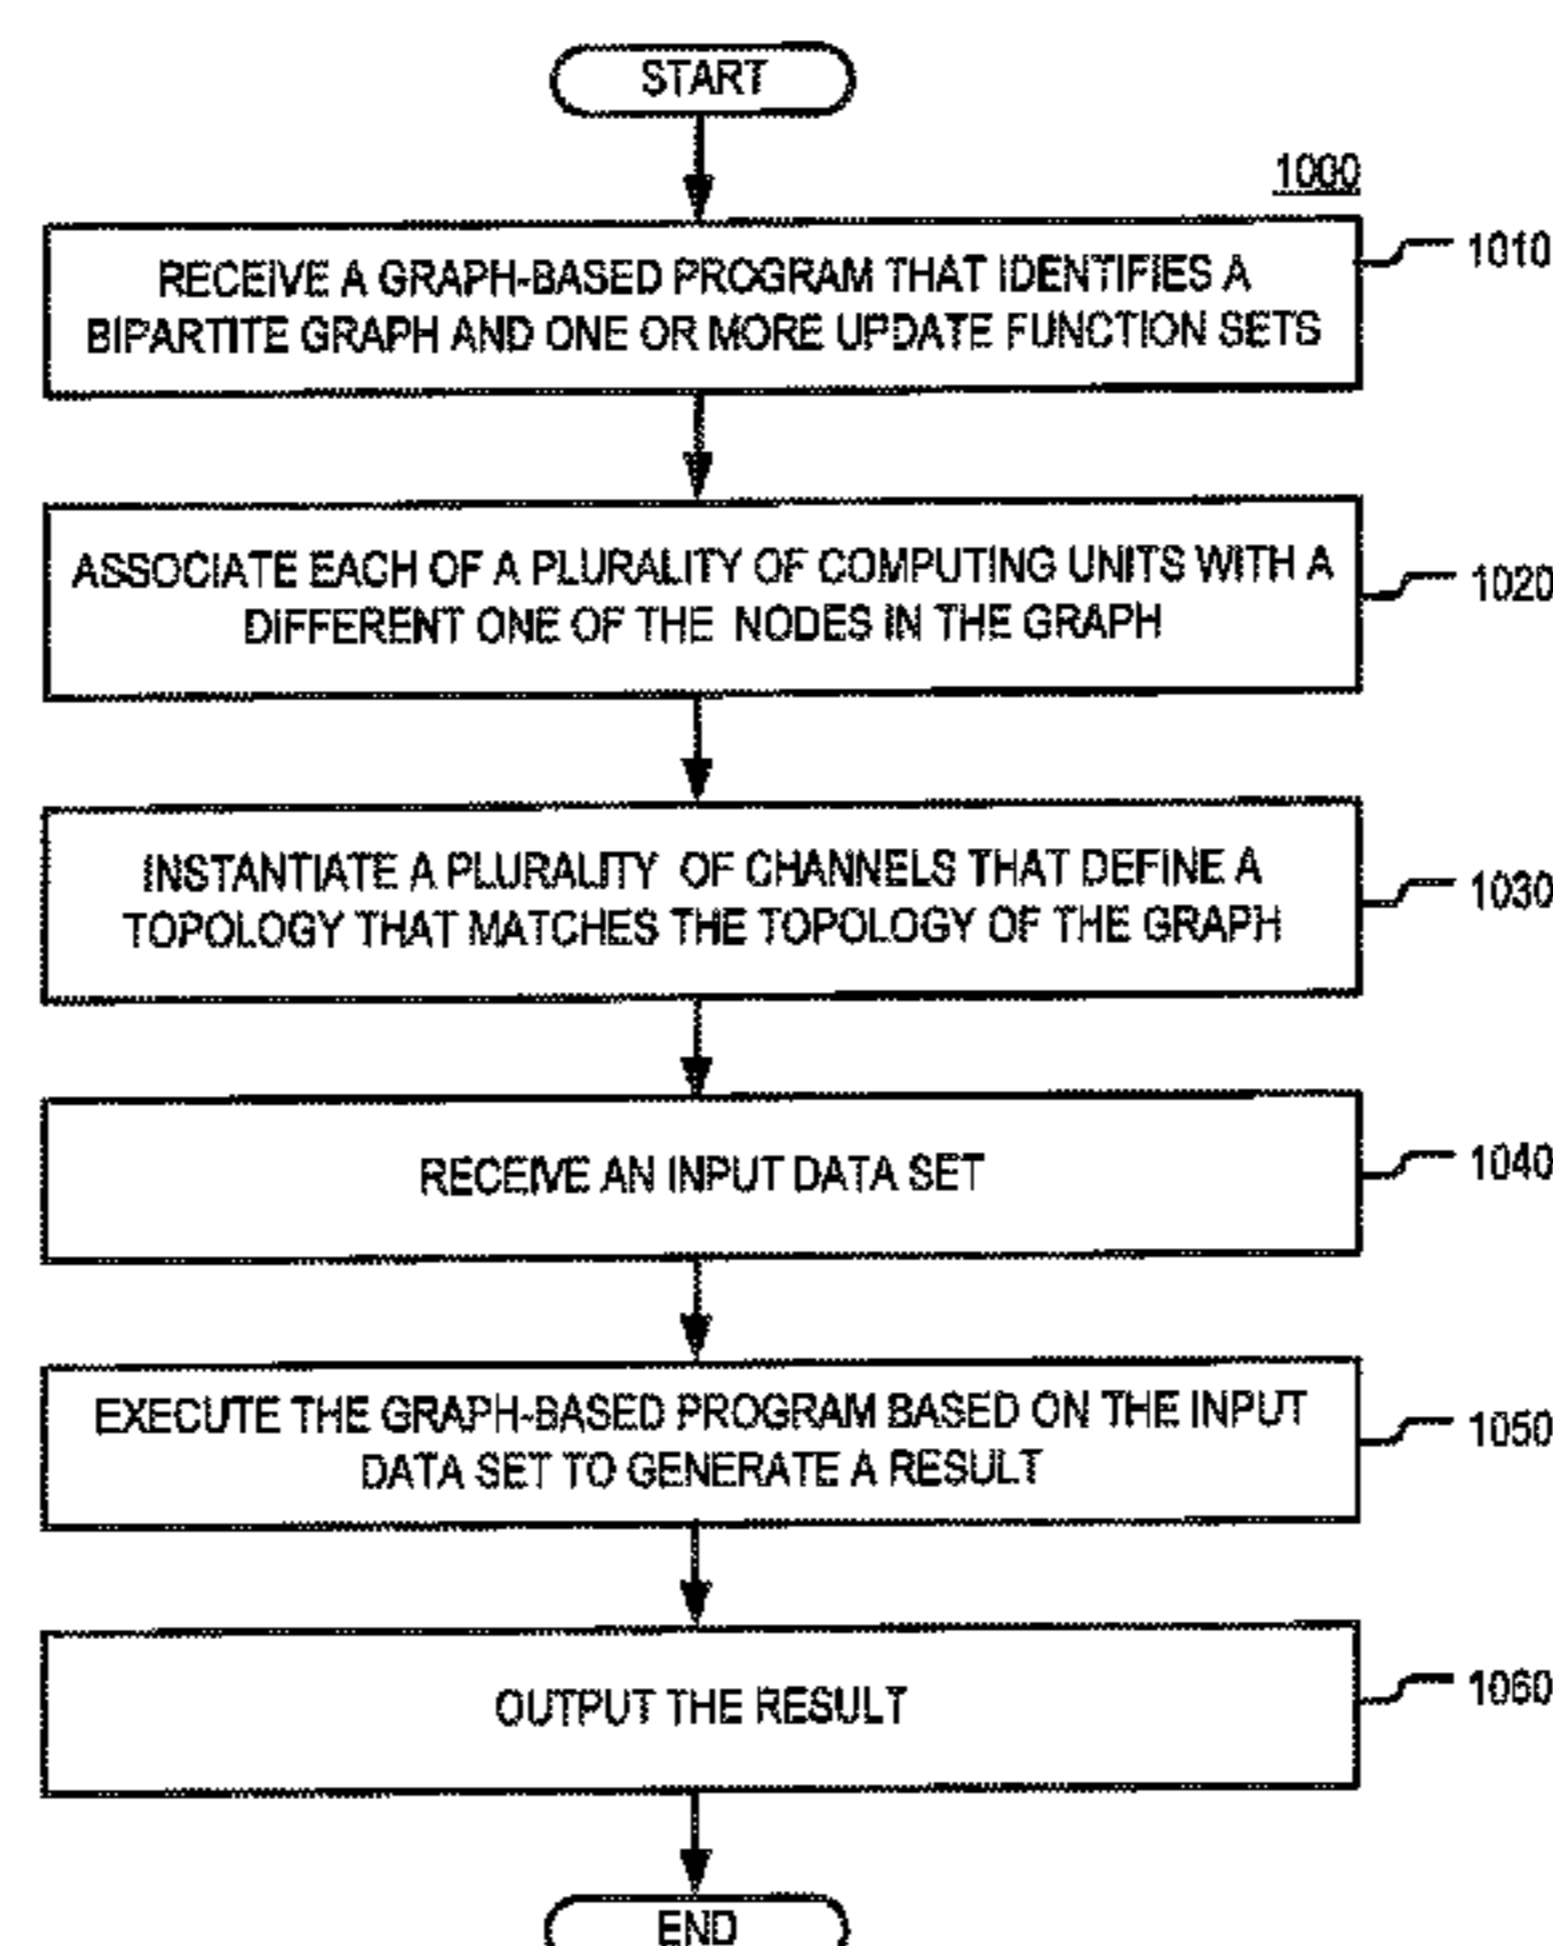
START

1000

RECEIVE A GRAPH-BASED PROGRAM THAT IDENTIFIES A BIPARTITE GRAPH AND ONE OR MORE UPDATE FUNCTION SETS

1010

ASSOCIATE EACH OF A PLURALITY OF COMPUTING UNITS WITH A DIFFERENT ONE OF THE NODES IN THE GRAPH

1020

INSTANTIATE A PLURALITY OF CHANNELS THAT DEFINE A TOPOLOGY THAT MATCHES THE TOPOLOGY OF THE GRAPH

1030

RECEIVE AN INPUT DATA SET

1040

EXECUTE THE GRAPH-BASED PROGRAM BASED ON THE INPUT DATA SET TO GENERATE A RESULT

1050

OUTPUT THE RESULT

1060

END